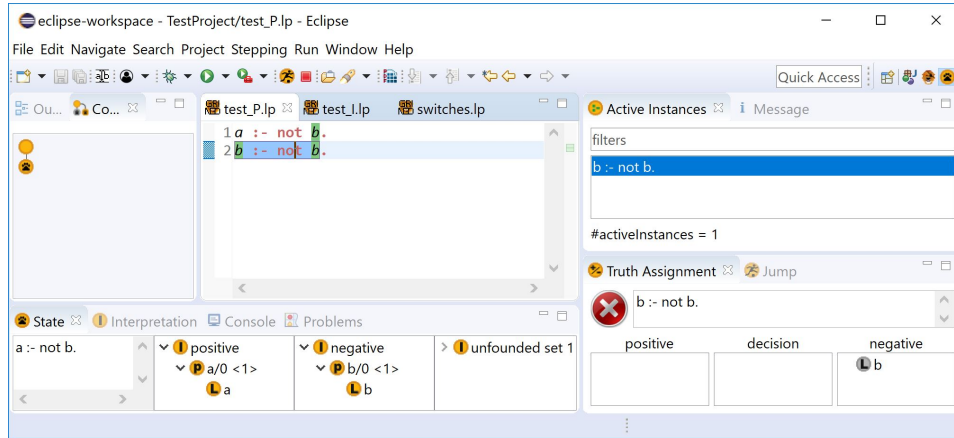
eclipse-workspace - TestProject/test_P.lp - Eclipse

File Edit Navigate Search Project Stepping Run Window Help

Quick Access

Ou... Co...

test_P.lp test_I.lp switches.lp

1 a :- not b.
2 b :- not b.

Active Instances Message

filters

b :- not b.

#activeInstances = 1

Truth Assignment Jump

b :- not b.

| positive | decision | negative |
|---|---|---|
| | | b |

State Interpretation Console Problems

a :- not b.

positive
a/0 <1>
a

negative
b/0 <1>
b

unfounded set 1